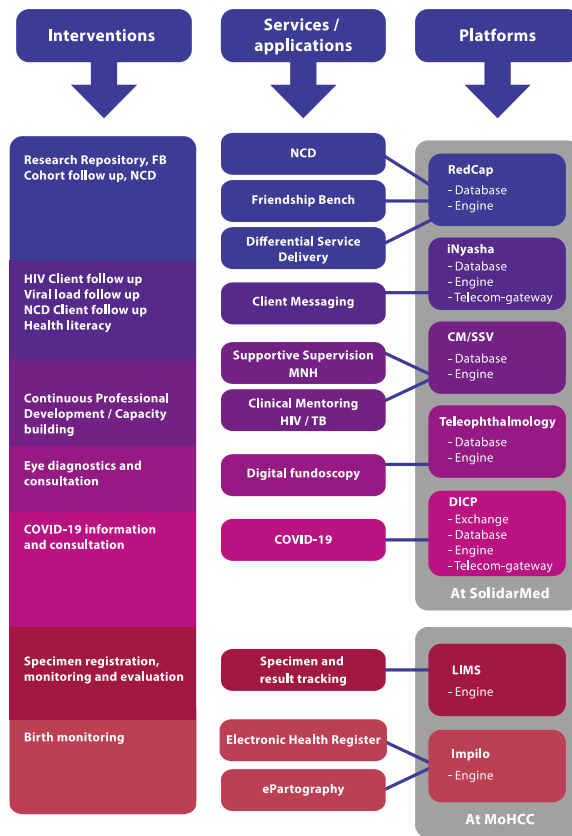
Interventions

Services / applications

Platforms

Research Repository, FB Cohort follow up, NCD

HIV Client follow up
Viral load follow up
NCD Client follow up
Health literacy

Continuous Professional Development / Capacity building

Eye diagnostics and consultation

COVID-19 information and consultation

Specimen registration, monitoring and evaluation

Birth monitoring

NCD

Friendship Bench

Differential Service Delivery

Client Messaging

Supportive Supervision MNH

Clinical Mentoring HIV / TB

Digital fundoscopy

COVID-19

Specimen and result tracking

Electronic Health Register

ePartography

RedCap
- Database
- Engine

iNyasha
- Database
- Engine
- Telecom-gateway

CM/SSV
- Database
- Engine

Teleophthalmology
- Database
- Engine

DICP
- Exchange
- Database
- Engine
- Telecom-gateway

At SolidarMed

LIMS
- Engine

Impilo
- Engine

At MoHCC